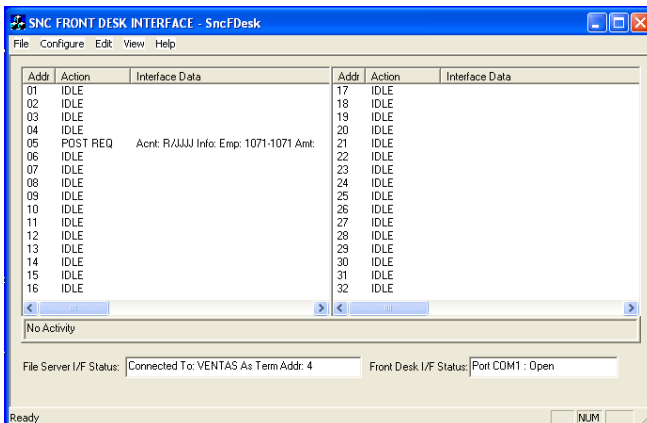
SNC FRONT DESK INTERFACE - SncFDesk

File Configure Edit View Help

| Addr | Action | Interface Data |
|---|---|---|
| 01 | IDLE | |
| 02 | IDLE | |
| 03 | IDLE | |
| 04 | IDLE | |
| 05 | POST REQ | Acnt: R/JJJJ Info: Emp: 1071-1071 Amt: |
| 06 | IDLE | |
| 07 | IDLE | |
| 08 | IDLE | |
| 09 | IDLE | |
| 10 | IDLE | |
| 11 | IDLE | |
| 12 | IDLE | |
| 13 | IDLE | |
| 14 | IDLE | |
| 15 | IDLE | |
| 16 | IDLE | |

| Addr | Action | Interface Data |
|---|---|---|
| 17 | IDLE | |
| 18 | IDLE | |
| 19 | IDLE | |
| 20 | IDLE | |
| 21 | IDLE | |
| 22 | IDLE | |
| 23 | IDLE | |
| 24 | IDLE | |
| 25 | IDLE | |
| 26 | IDLE | |
| 27 | IDLE | |
| 28 | IDLE | |
| 29 | IDLE | |
| 30 | IDLE | |
| 31 | IDLE | |
| 32 | IDLE | |

No Activity

File Server I/F Status: Connected To: VENTAS As Term Addr: 4

Front Desk I/F Status: Port COM1 : Open

Ready

NUM